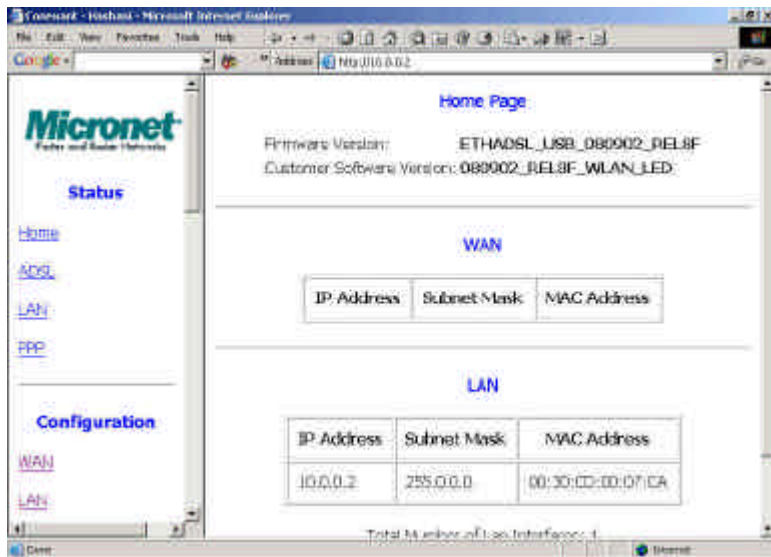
Conexant - Hashani - Microsoft Internet Explorer

File Edit View Favorites Tools Help

Google

Address http://10.0.0.2

Micronet
Faster and Easier Networks

Status

Home

ADSL

LAN

PPP

Configuration

WAN

LAN

Home Page

Firmware Version: ETHADSL_USB_080902_REL8F

Customer Software Version: 080902_REL8F_WLAN_LED

WAN

| IP Address | Subnet Mask | MAC Address |
|---|---|---|

LAN

| IP Address | Subnet Mask | MAC Address |
|---|---|---|
| 10.0.0.2 | 255.0.0.0 | 00:30:CD:00:07:CA |

Total Number of Lan Interfaces: 1

Done

Internet